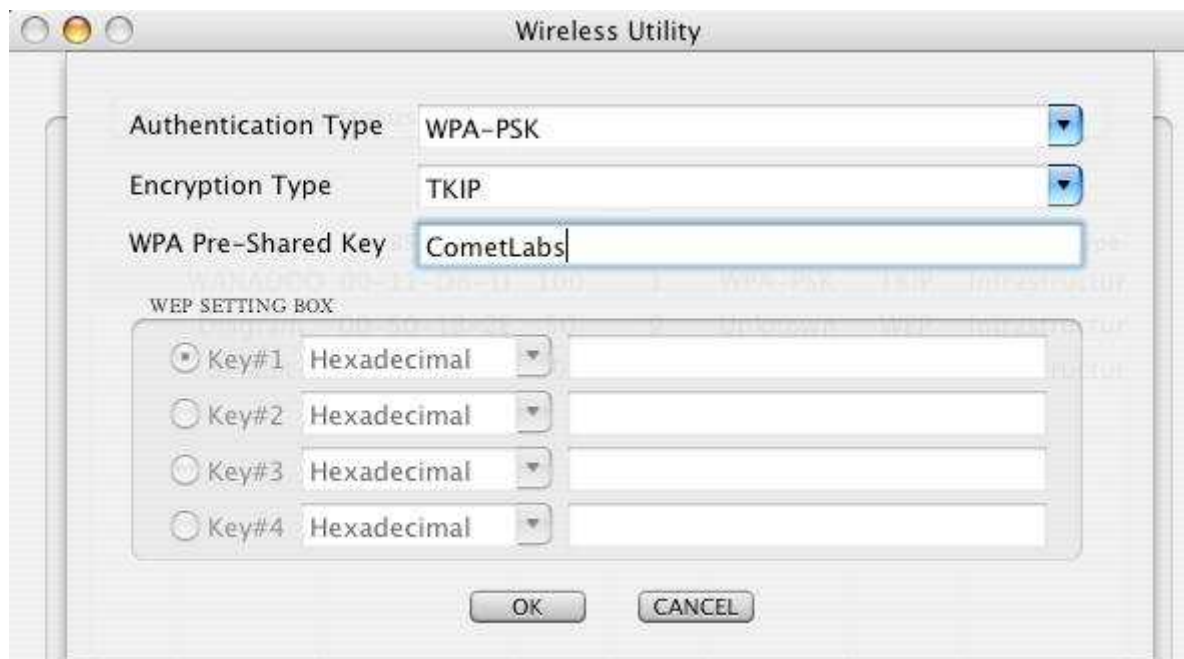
Wireless Utility

Authentication Type WPA-PSK

Encryption Type TKIP

WPA Pre-Shared Key CometLabs

WEP SETTING BOX

Key#1 Hexadecimal

Key#2 Hexadecimal

Key#3 Hexadecimal

Key#4 Hexadecimal

OK CANCEL